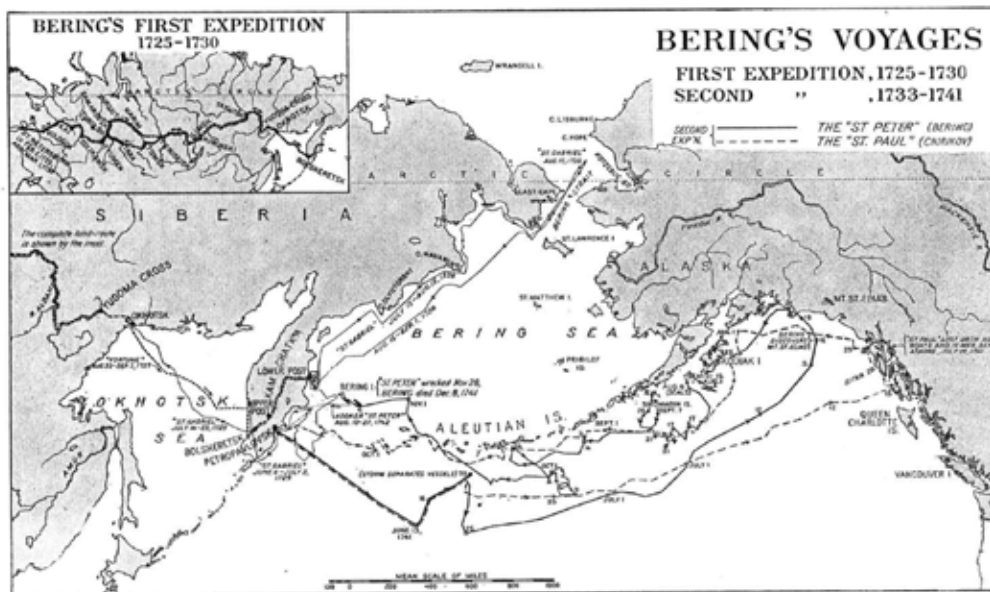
BERING'S FIRST EXPEDITION
1725-1730

BERING'S VOYAGES
FIRST EXPEDITION, 1725-1730
SECOND ,, ,1733-1741

SECOND EXP'N. THE "ST PETER" (BERING)
THE "ST. PAUL" (CHIRIKOV)

WRANGELL I.

C. LISBURNE
C. HOPE
"ST GABRIEL" AUG. 15, 1728
BERING STRAIT
EAST CAPE

ARCTIC CIRCLE

SIBERIA

The complete land-route is shown by the inset

ST LAWRENCE I.

ALASKA

ST MATTHEW I.

MT. ST. ELIAS

BERING SEA

PRIBILOF IS.

YUDOMA CROSS

OKHOTSK

KAMCHATKA

LOWER POST

BERING I. "ST PETER" wrecked Nov 28, BERING died Dec 8, 1741

KODIAK I.

OKHOTSK SEA

BOLSHERETSK
PETROPAVLOVSK

ALEUTIAN IS.

QUEEN CHARLOTTE IS.

STORM SEPARATED VESSELS

VANCOUVER I.

MEAN SCALE OF MILES
100 0 200 400 600 800 1000